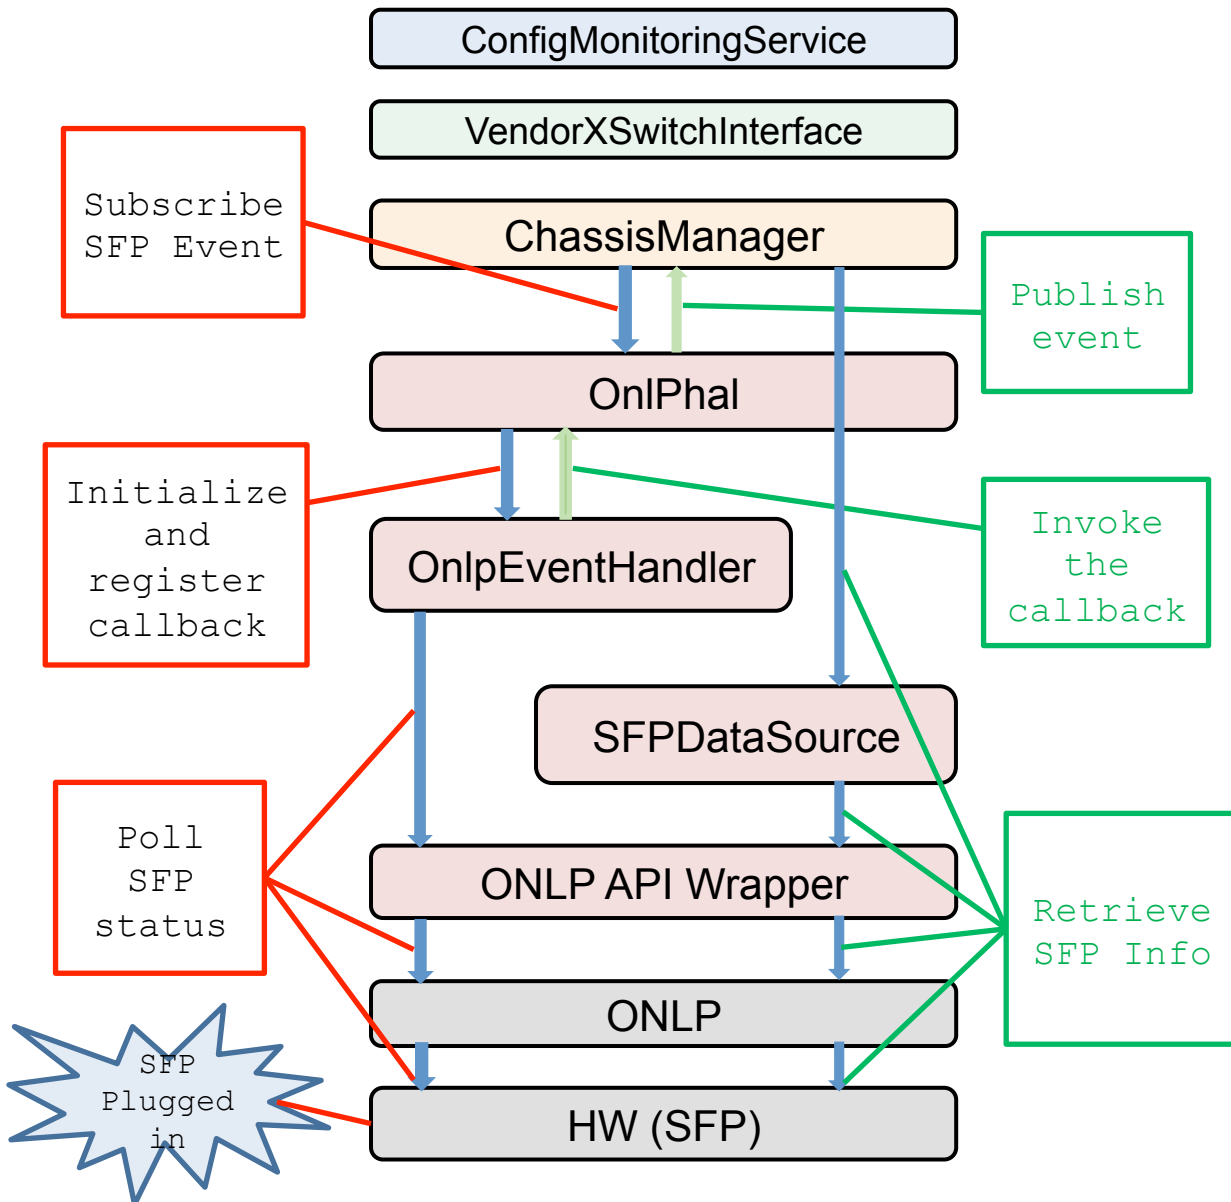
ConfigMonitoringService

VendorXSwitchInterface

Subscribe SFP Event

ChassisManager

Publish event

OnlPhal

Initialize and register callback

OnlpEventHandler

Invoke the callback

SFPDataSource

Poll SFP status

ONLP API Wrapper

Retrieve SFP Info

ONLP

SFP Plugged in

HW (SFP)